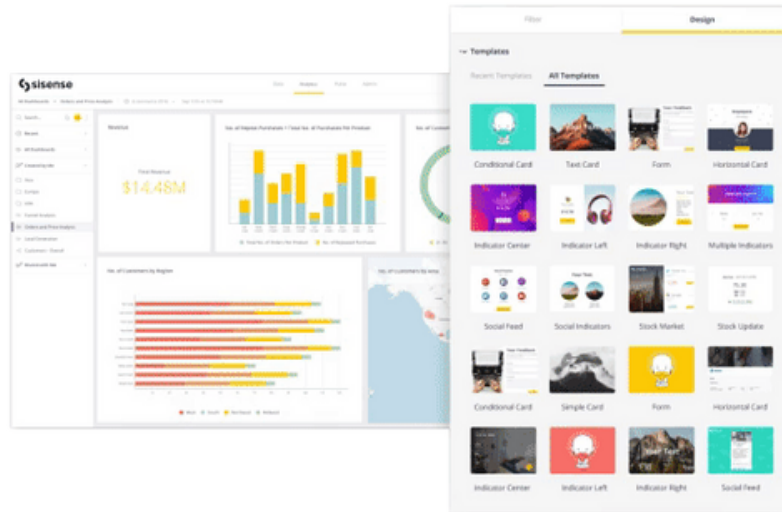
sisense

Revenue

Total Revenue

$14.48M

No. of Repeat Purchases / Total No. of Purchases Per Product

No. of Customers by Region

Filter

Design

Templates

Recent Templates

All Templates

Conditional Card

Text Card

Form

Horizontal Card

Indicator Center

Indicator Left

Indicator Right

Multiple Indicators

Social Feed

Social Indicators

Stock Market

Stock Update

Conditional Card

Simple Card

Form

Horizontal Card

Indicator Center

Indicator Left

Indicator Right

Social Feed